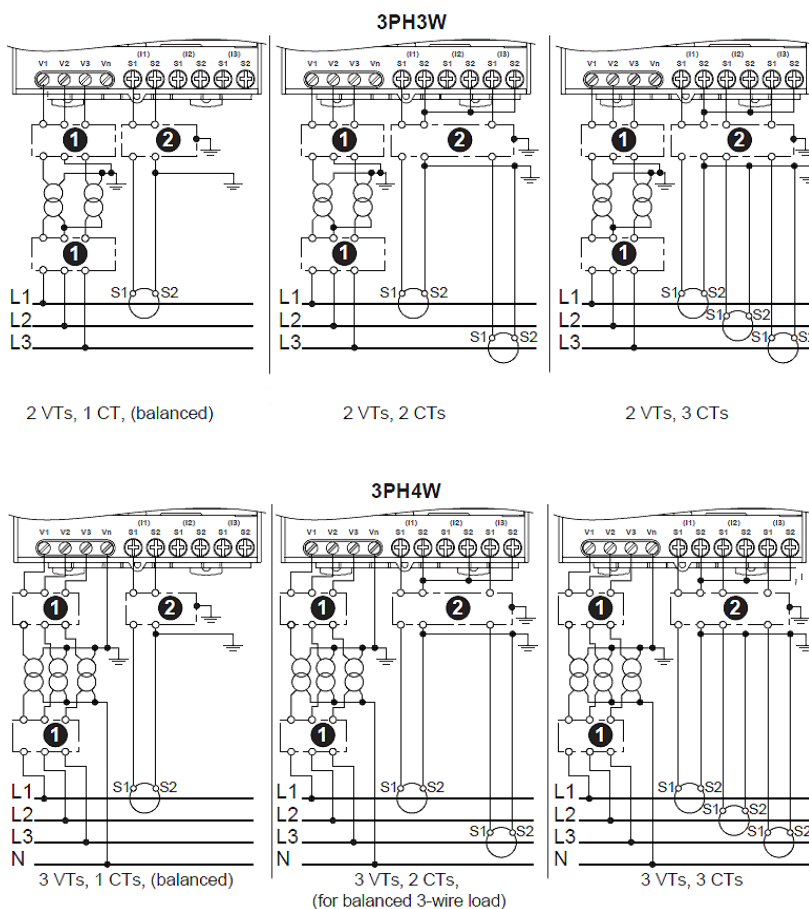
3PH3W

V1 V2 V3 Vn (I1) S1 S2 (I2) S1 S2 (I3) S1 S2

1 2 1

S1 S2

L1
L2
L3

2 VTs, 1 CT, (balanced)

V1 V2 V3 Vn (I1) S1 S2 (I2) S1 S2 (I3) S1 S2

1 2 1

S1 S2
S1 S2

L1
L2
L3

2 VTs, 2 CTs

V1 V2 V3 Vn (I1) S1 S2 (I2) S1 S2 (I3) S1 S2

1 2 1

S1 S2
S1 S2
S1 S2

L1
L2
L3

2 VTs, 3 CTs

3PH4W

V1 V2 V3 Vn (I1) S1 S2 (I2) S1 S2 (I3) S1 S2

1 2 1

S1 S2

L1
L2
L3
N

3 VTs, 1 CTs, (balanced)

V1 V2 V3 Vn (I1) S1 S2 (I2) S1 S2 (I3) S1 S2

1 2 1

S1 S2
S1 S2

L1
L2
L3
N

3 VTs, 2 CTs,
(for balanced 3-wire load)

V1 V2 V3 Vn (I1) S1 S2 (I2) S1 S2 (I3) S1 S2

1 2 1

S1 S2
S1 S2
S1 S2

L1
L2
L3
N

3 VTs, 3 CTs